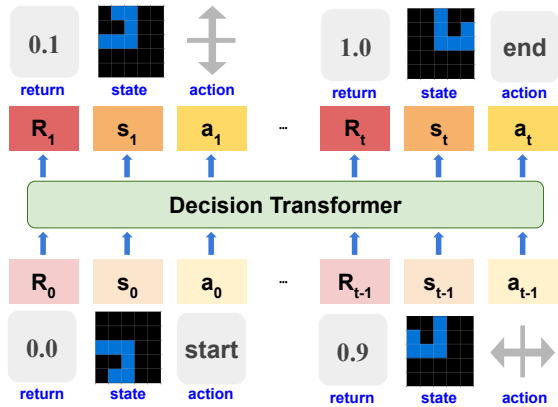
0.1
return
state
action

1.0
return
state
end
action

$R_1$ $s_1$ $a_1$ ... $R_t$ $s_t$ $a_t$

Decision Transformer

$R_0$ $s_0$ $a_0$ ... $R_{t-1}$ $s_{t-1}$ $a_{t-1}$

0.0
return
state
start
action

0.9
return
state
action